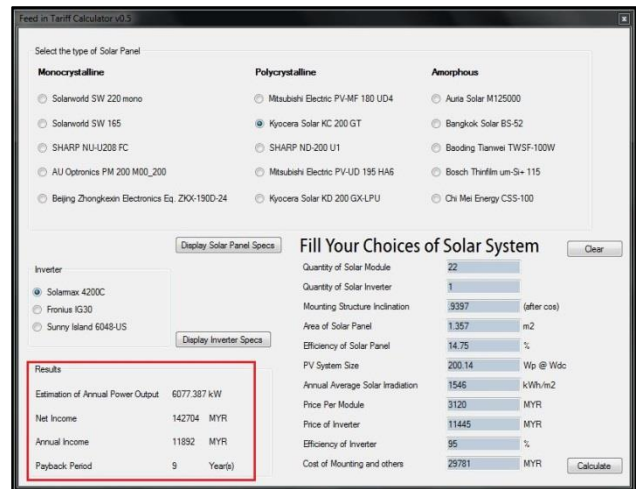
Feed in Tariff Calculator v0.5

Select the type of Solar Panel

Monocrystalline
Solarworld SW 220 mono
Solarworld SW 165
SHARP NU-U208 FC
AU Optronics PM 200 M00_200
Beijing Zhongkexin Electronics Eq. ZKX-190D-24

Polycrystalline
Mitsubishi Electric PV-MF 180 UD4
Kyocera Solar KC 200 GT
SHARP ND-200 U1
Mitsubishi Electric PV-UD 195 HA6
Kyocera Solar KD 200 GX-LPU

Amorphous
Auria Solar M125000
Bangkok Solar BS-52
Baoding Tianwei TWSF-100W
Bosch Thinfilm um-Si+ 115
Chi Mei Energy CSS-100

Display Solar Panel Specs

Fill Your Choices of Solar System

Clear

Inverter
Solarmax 4200C
Fronius IG30
Sunny Island 6048-US

Display Inverter Specs

Results
Estimation of Annual Power Output 6077.387 kW
Net Income 142704 MYR
Annual Income 11892 MYR
Payback Period 9 Year(s)

| Quantity of Solar Module | 22 | |
|---|---|---|
| Quantity of Solar Inverter | 1 | |
| Mounting Structure Inclination | .9397 | (after cos) |
| Area of Solar Panel | 1.357 | m2 |
| Efficiency of Solar Panel | 14.75 | % |
| PV System Size | 200.14 | Wp @ Wdc |
| Annual Average Solar Irradiation | 1546 | kWh/m2 |
| Price Per Module | 3120 | MYR |
| Price of Inverter | 11445 | MYR |
| Efficiency of Inverter | 95 | % |
| Cost of Mounting and others | 29781 | MYR |

Calculate